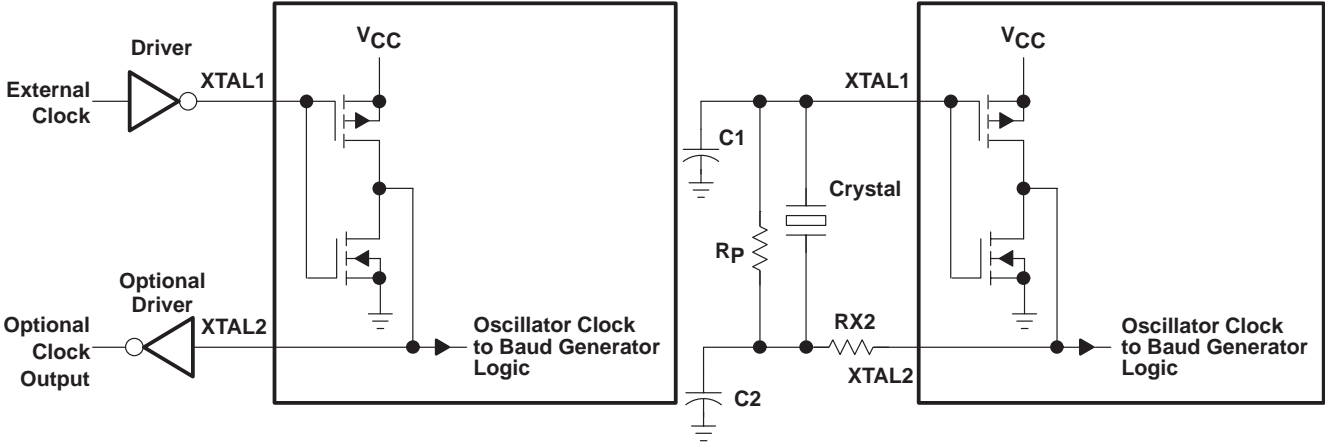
Driver

External Clock

XTAL1

$V_{CC}$

Optional Driver

Optional Clock Output

XTAL2

Oscillator Clock to Baud Generator Logic

XTAL1

C1

Crystal

$R_P$

RX2

XTAL2

C2

$V_{CC}$

Oscillator Clock to Baud Generator Logic